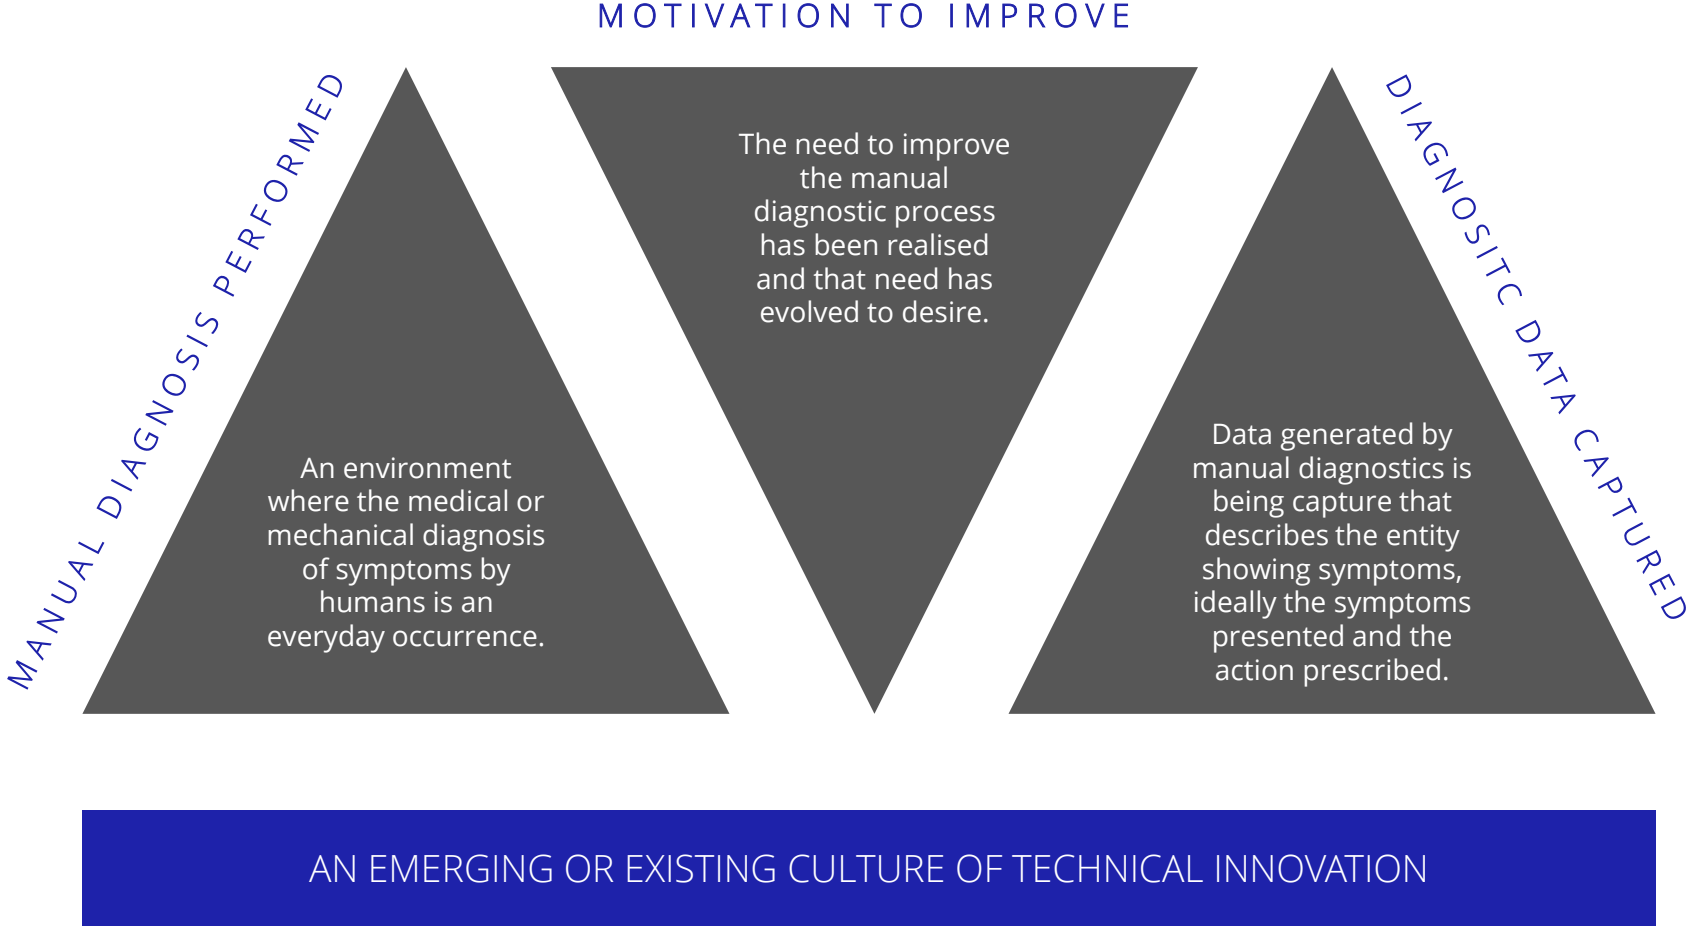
MANUAL DIAGNOSIS PERFORMED

An environment where the medical or mechanical diagnosis of symptoms by humans is an everyday occurrence.

MOTIVATION TO IMPROVE

The need to improve the manual diagnostic process has been realised and that need has evolved to desire.

DIAGNOSITC DATA CAPTURED

Data generated by manual diagnostics is being capture that describes the entity showing symptoms, ideally the symptoms presented and the action prescribed.

AN EMERGING OR EXISTING CULTURE OF TECHNICAL INNOVATION